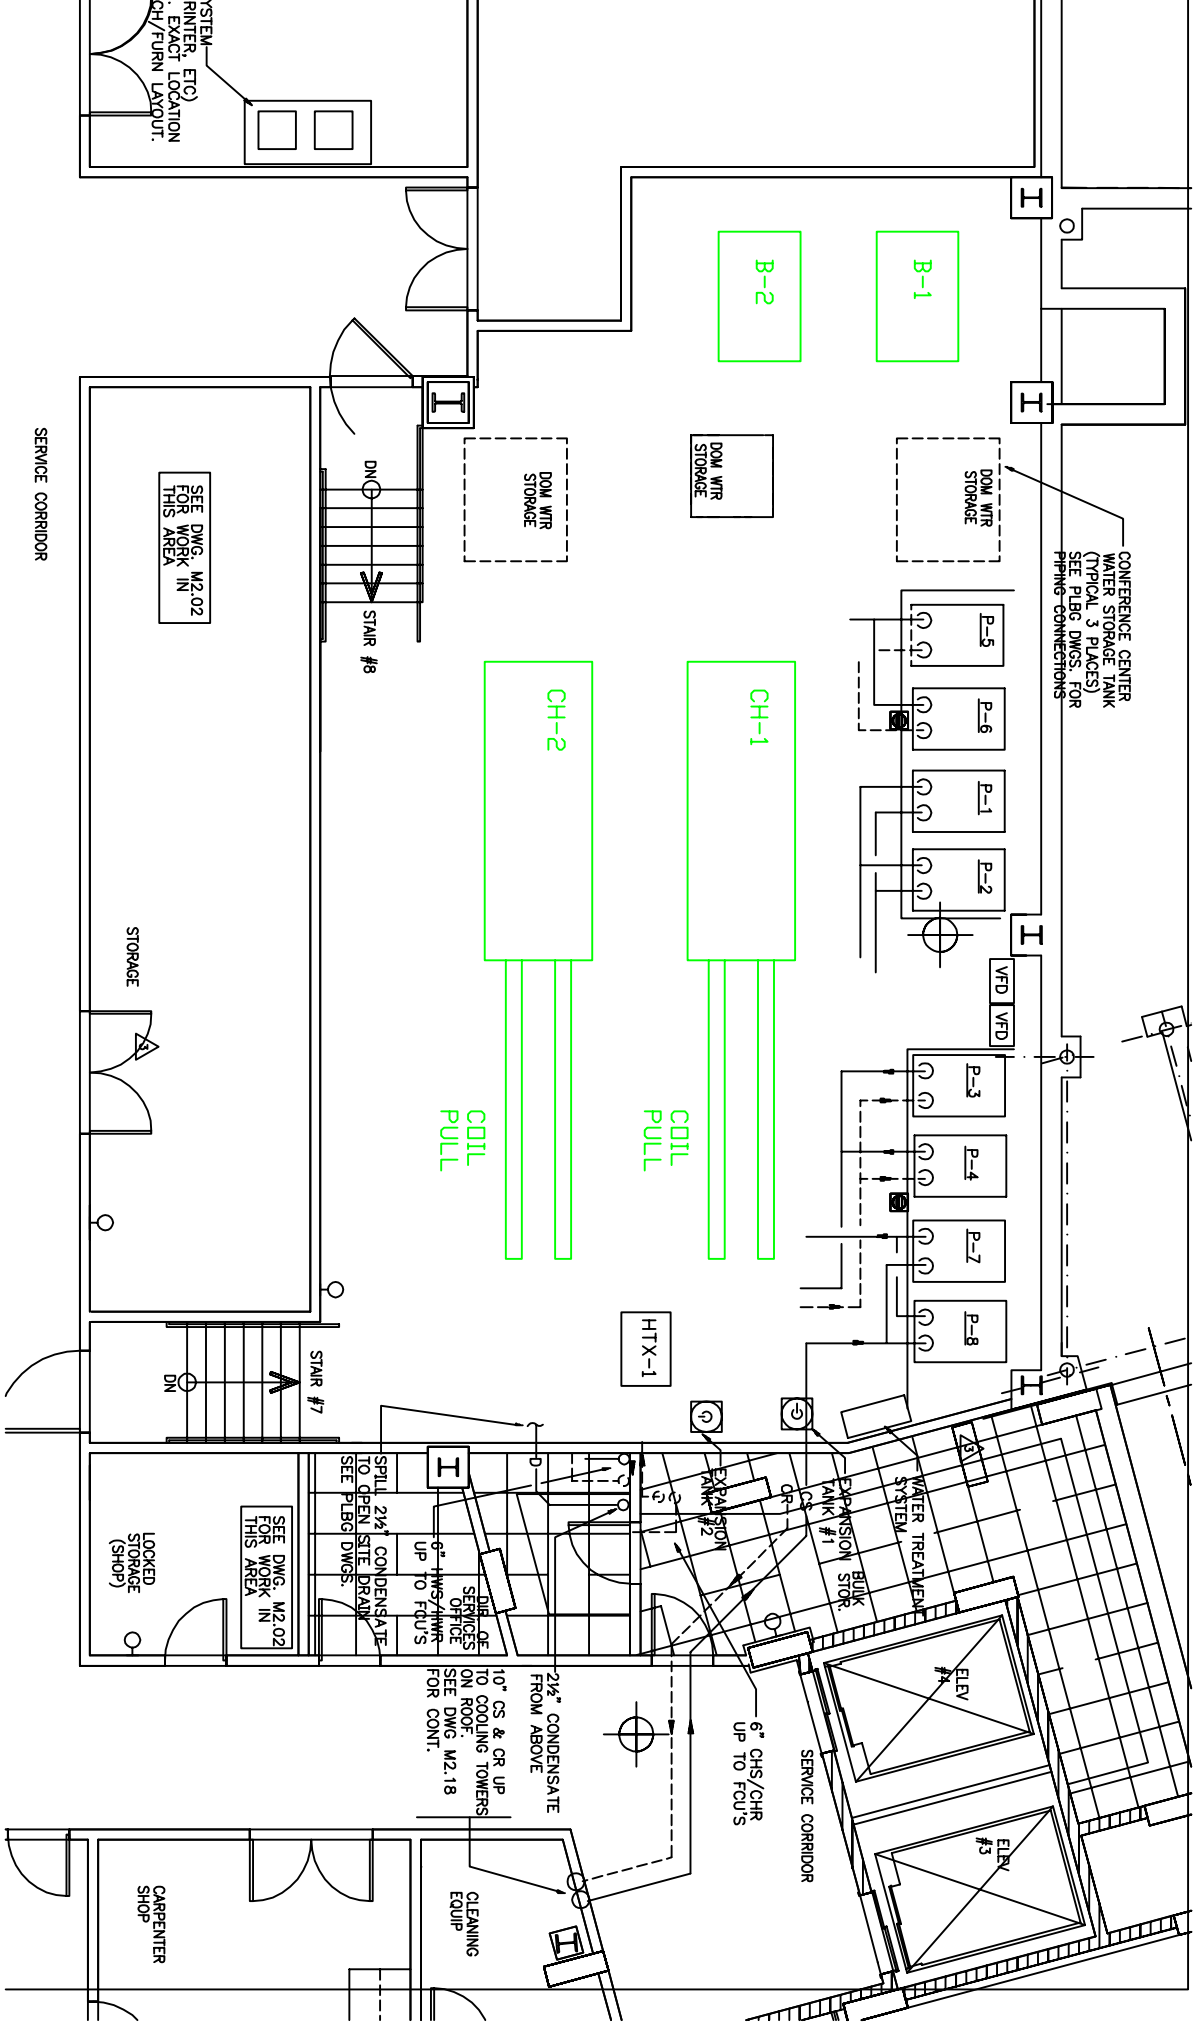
YSTEM
RINTER, ETC)
. EXACT LOCATION
CH/FURN LAYOUT.

B-2
B-1

SERVICE CORRIDOR

SEE DWG. M2.02
FOR WORK IN
THIS AREA

DN

DOM WTR
STORAGE

DOM WTR
STORAGE

DOM WTR
STORAGE

CONFERENCE CENTER
WATER STORAGE TANK
(TYPICAL 3 PLACES)
SEE PLBG DWGS. FOR
PIPING CONNECTIONS

STAIR #8

P-5
P-6
P-1
P-2

CH-2
CH-1

STORAGE

VFD
VFD

P-3
P-4
P-7
P-8

COIL
PULL

COIL
PULL

HTX-1

STAIR #7
DN

EXPANSION
TANK #2

EXPANSION
TANK #1

WATER TREATMENT
SYSTEM

BULK
STOR.

CR
CS

LOCKED
STORAGE
(SHOP)

SEE DWG. M2.02
FOR WORK IN
THIS AREA

SPILL 2½" CONDENSATE
TO OPEN SITE DRAIN
SEE PLBG DWGS.

6" HWS/HWR
UP TO FCU'S

DIR. OF
SERVICES
OFFICE

10" CS & CR UP
TO COOLING TOWERS
ON ROOF.
SEE DWG M2.18
FOR CONT.

2½" CONDENSATE
FROM ABOVE

6" CHS/CHR
UP TO FCU'S

SERVICE CORRIDOR

ELEV
#4

ELEV
#3

CARPENTER
SHOP

CLEANING
EQUIP